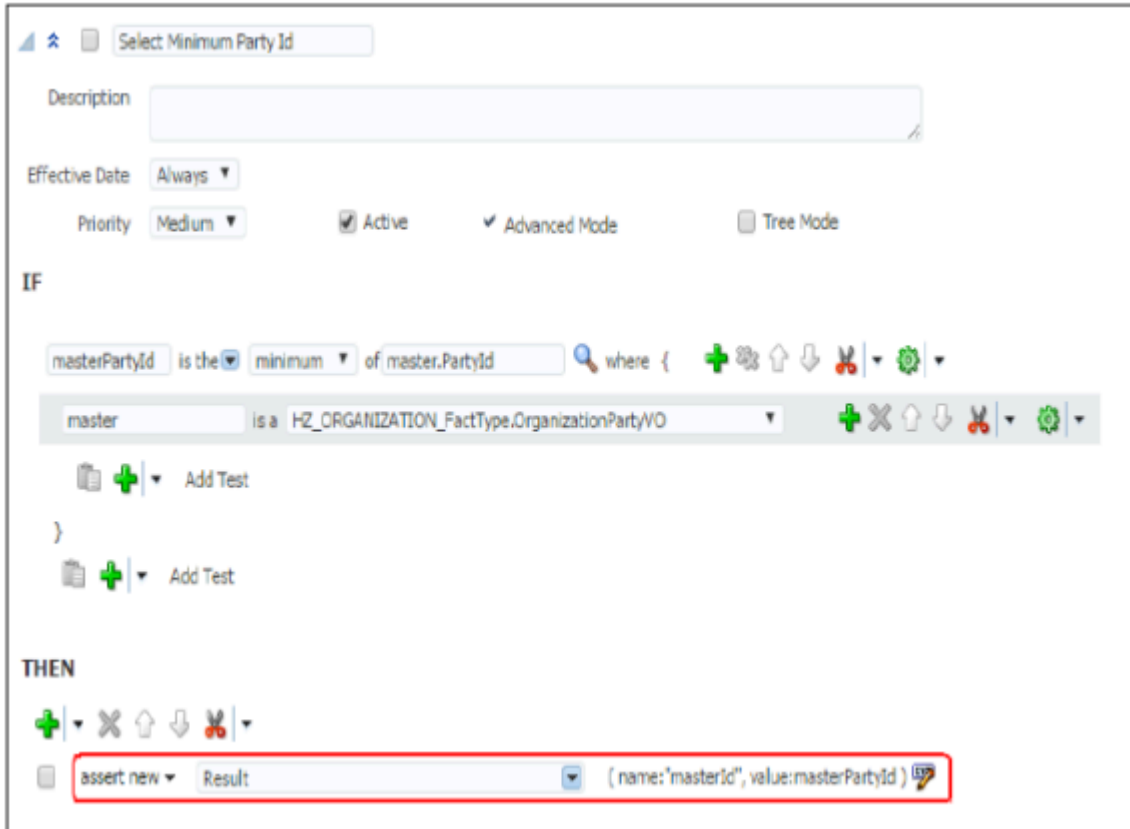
Select Minimum Party Id

Description

Effective Date Always

Priority Medium Active Advanced Mode Tree Mode

IF

masterPartyId is the minimum of master.PartyId where {

master is a HZ_ORGANIZATION_FactType.OrganizationPartyVO

Add Test

}

Add Test

THEN

assert new Result ( name:"masterId", value:masterPartyId )